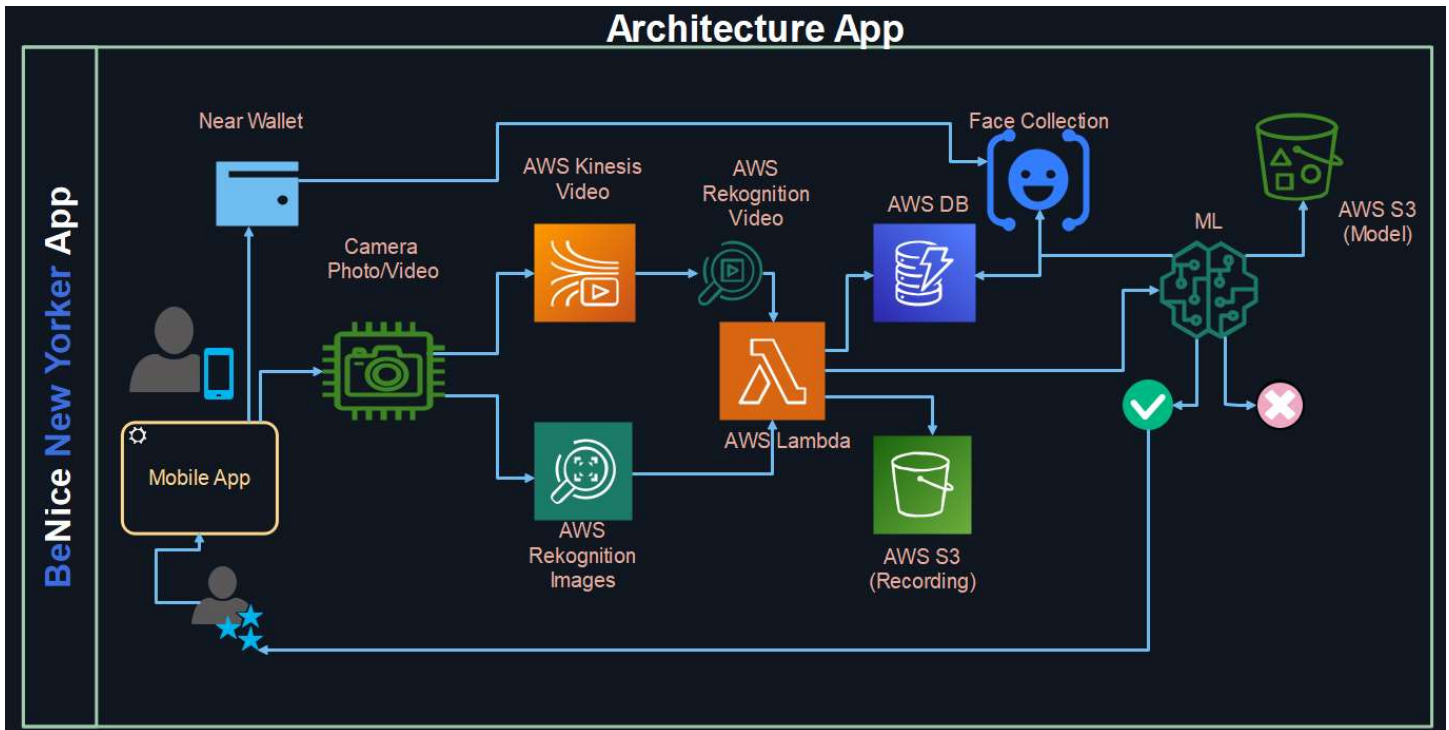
Architecture App

BeNice New Yorker App

Near Wallet

Face Collection

AWS Kinesis Video

AWS Rekognition Video

AWS DB

ML

AWS S3 (Model)

Camera Photo/Video

AWS Lambda

Mobile App

AWS Rekognition Images

AWS S3 (Recording)